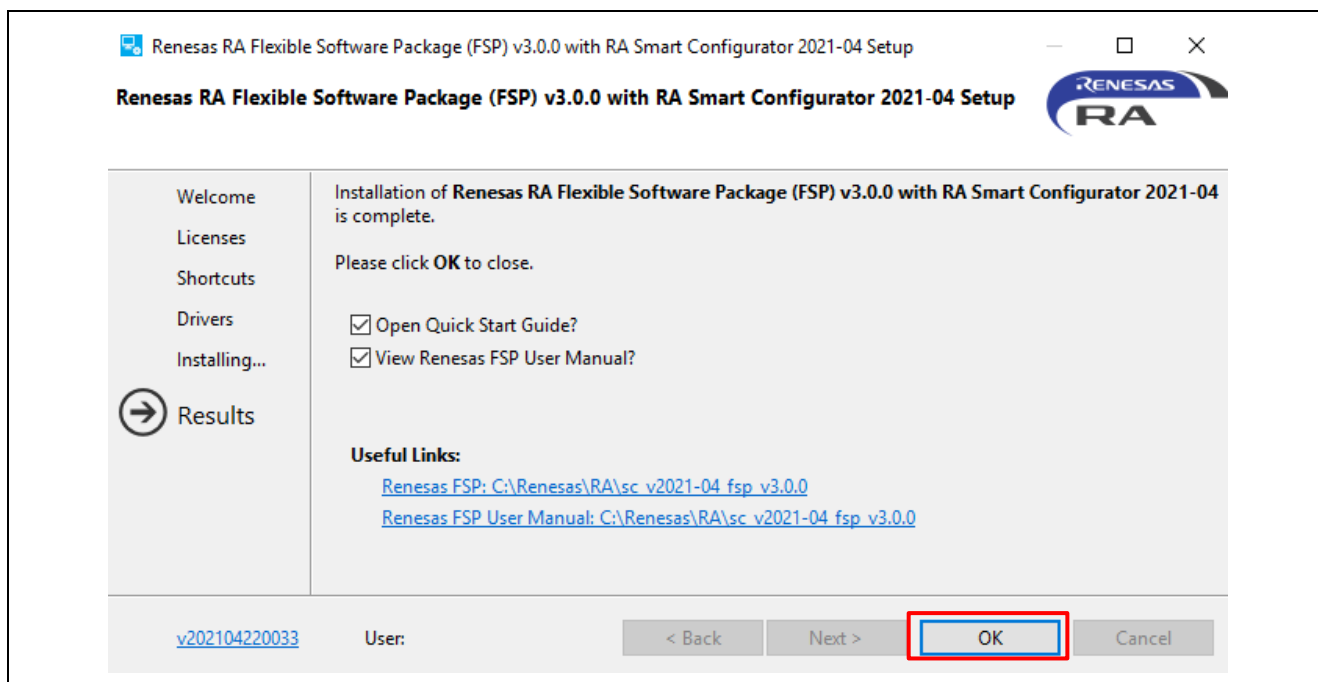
Renesas RA Flexible Software Package (FSP) v3.0.0 with RA Smart Configurator 2021-04 Setup

Renesas RA Flexible Software Package (FSP) v3.0.0 with RA Smart Configurator 2021-04 Setup

RENESAS RA

Welcome
Licenses
Shortcuts
Drivers
Installing...
Results

Installation of Renesas RA Flexible Software Package (FSP) v3.0.0 with RA Smart Configurator 2021-04 is complete.

Please click OK to close.

Open Quick Start Guide?
View Renesas FSP User Manual?

Useful Links:
Renesas FSP: C:\Renesas\RA\sc_v2021-04_fsp_v3.0.0
Renesas FSP User Manual: C:\Renesas\RA\sc_v2021-04_fsp_v3.0.0

v202104220033 User: < Back Next > OK Cancel